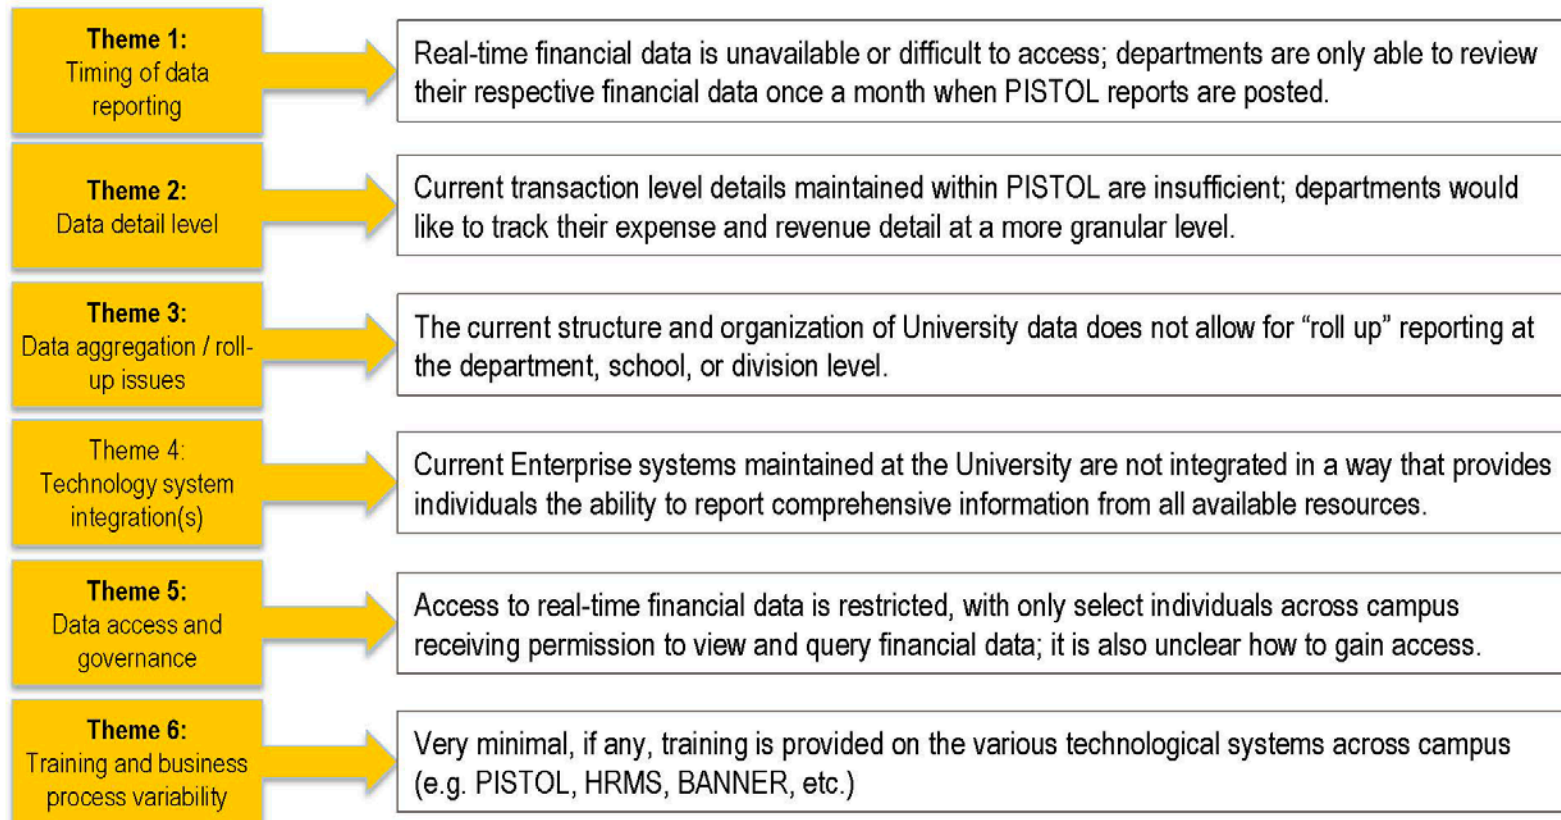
Theme 1:
Timing of data reporting

Real-time financial data is unavailable or difficult to access; departments are only able to review their respective financial data once a month when PISTOL reports are posted.

Theme 2:
Data detail level

Current transaction level details maintained within PISTOL are insufficient; departments would like to track their expense and revenue detail at a more granular level.

Theme 3:
Data aggregation / roll-up issues

The current structure and organization of University data does not allow for “roll up” reporting at the department, school, or division level.

Theme 4:
Technology system integration(s)

Current Enterprise systems maintained at the University are not integrated in a way that provides individuals the ability to report comprehensive information from all available resources.

Theme 5:
Data access and governance

Access to real-time financial data is restricted, with only select individuals across campus receiving permission to view and query financial data; it is also unclear how to gain access.

Theme 6:
Training and business process variability

Very minimal, if any, training is provided on the various technological systems across campus (e.g. PISTOL, HRMS, BANNER, etc.)